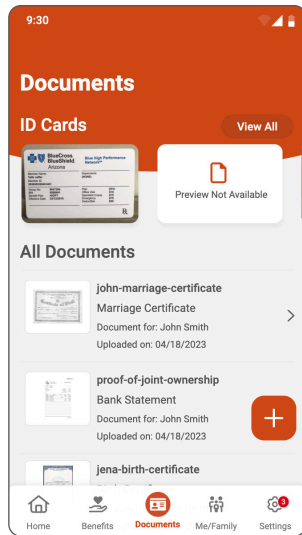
9:30

Documents

ID Cards

View All

BlueCross BlueShield Arizona

Blue High Performance Network

Preview Not Available

All Documents

john-marriage-certificate

Marriage Certificate

Document for: John Smith

Uploaded on: 04/18/2023

proof-of-joint-ownership

Bank Statement

Document for: John Smith

Uploaded on: 04/18/2023

jena-birth-certificate

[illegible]

Home

Benefits

Documents

Me/Family

3

Settings